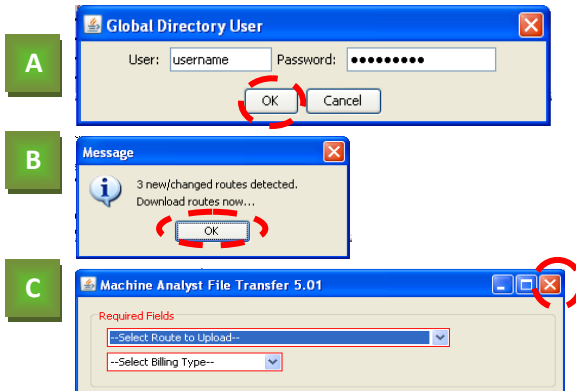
A

Global Directory User

User: username Password: ●●●●●●●●●

OK Cancel

B

Message

3 new/changed routes detected.
Download routes now...

OK

C

Machine Analyst File Transfer 5.01

Required Fields

--Select Route to Upload--

--Select Billing Type--